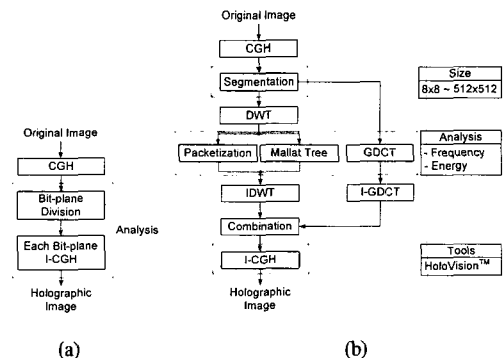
Original Image

CGH

Bit-plane Division

Each Bit-plane I-CGH

Holographic Image

Analysis

(a)

Original Image

CGH

Segmentation

DWT

Packetization

Mallat Tree

GDCT

IDWT

I-GDCT

Combination

I-CGH

Holographic Image

Size
8x8 ~ 512x512

Analysis
- Frequency
- Energy

Tools
HoloVision$^{TM}$

(b)